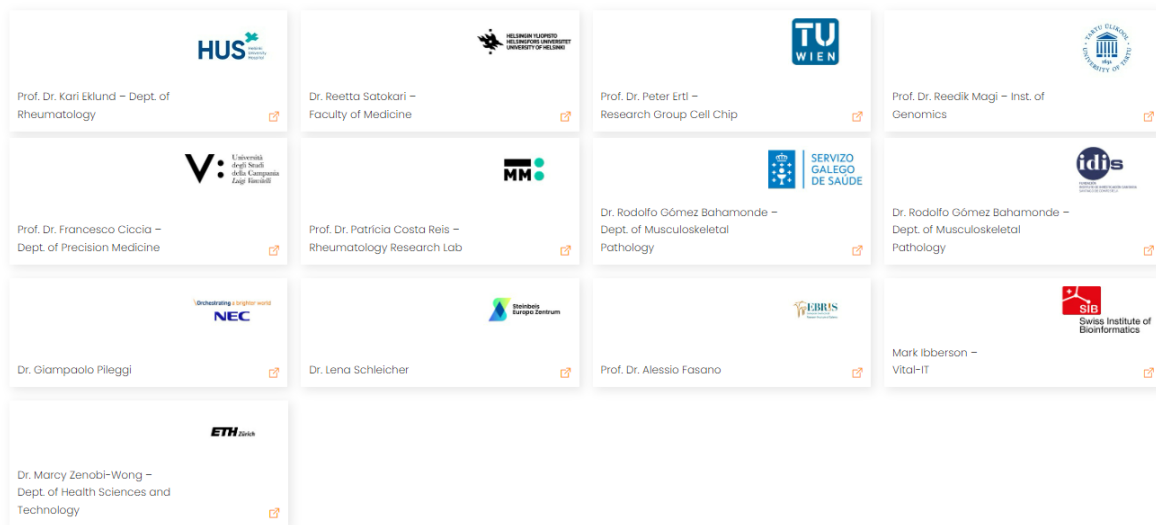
HUS Helsinki University Hospital

Prof. Dr. Kari Eklund – Dept. of Rheumatology

HELSINGIN YLIOPISTO HELSINGFORS UNIVERSITET UNIVERSITY OF HELSINKI

Dr. Reetta Satokari – Faculty of Medicine

TU WIEN

Prof. Dr. Peter Ertl – Research Group Cell Chip

TARTU ÜLIKOOL UNIVERSITY OF TARTU 1632

Prof. Dr. Reedik Magi – Inst. of Genomics

V: Università degli Studi della Campania Luigi Vanvitelli

Prof. Dr. Francesco Ciccia – Dept. of Precision Medicine

MM

Prof. Dr. Patrícia Costa Reis – Rheumatology Research Lab

SERVIZO GALEGO DE SAÚDE

Dr. Rodolfo Gómez Bahamonde – Dept. of Musculoskeletal Pathology

idis

Dr. Rodolfo Gómez Bahamonde – Dept. of Musculoskeletal Pathology

\Orchestrating a brighter world NEC

Dr. Giampaolo Pileggi

Steinbeis Europa Zentrum

Dr. Lena Schleicher

EBRIS

Prof. Dr. Alessio Fasano

SIB Swiss Institute of Bioinformatics

Mark Ibberson – Vital-IT

ETH Zürich

Dr. Marcy Zenobi-Wong – Dept. of Health Sciences and Technology